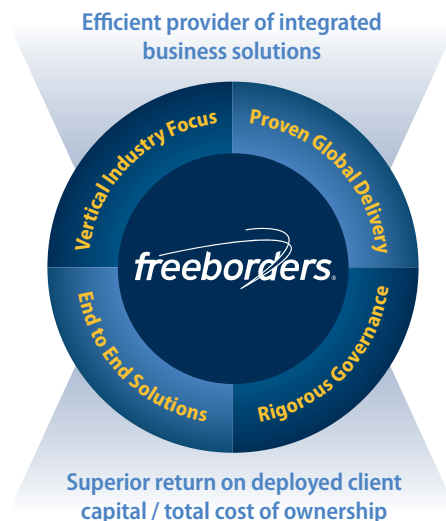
Efficient provider of integrated business solutions

Vertical Industry Focus

Proven Global Delivery

freeborders®

End to End Solutions

Rigorous Governance

Superior return on deployed client capital / total cost of ownership